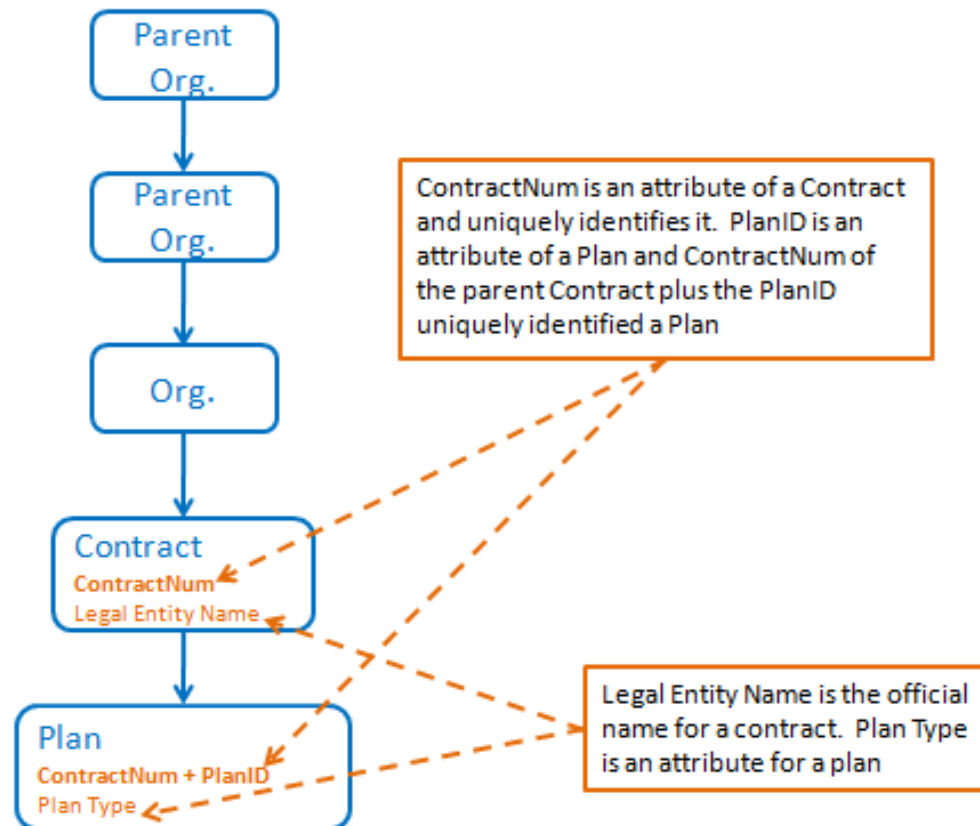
Parent Org.

Parent Org.

Org.

Contract
ContractNum
Legal Entity Name

Plan
ContractNum + PlanID
Plan Type

ContractNum is an attribute of a Contract and uniquely identifies it. PlanID is an attribute of a Plan and ContractNum of the parent Contract plus the PlanID uniquely identified a Plan

Legal Entity Name is the official name for a contract. Plan Type is an attribute for a plan